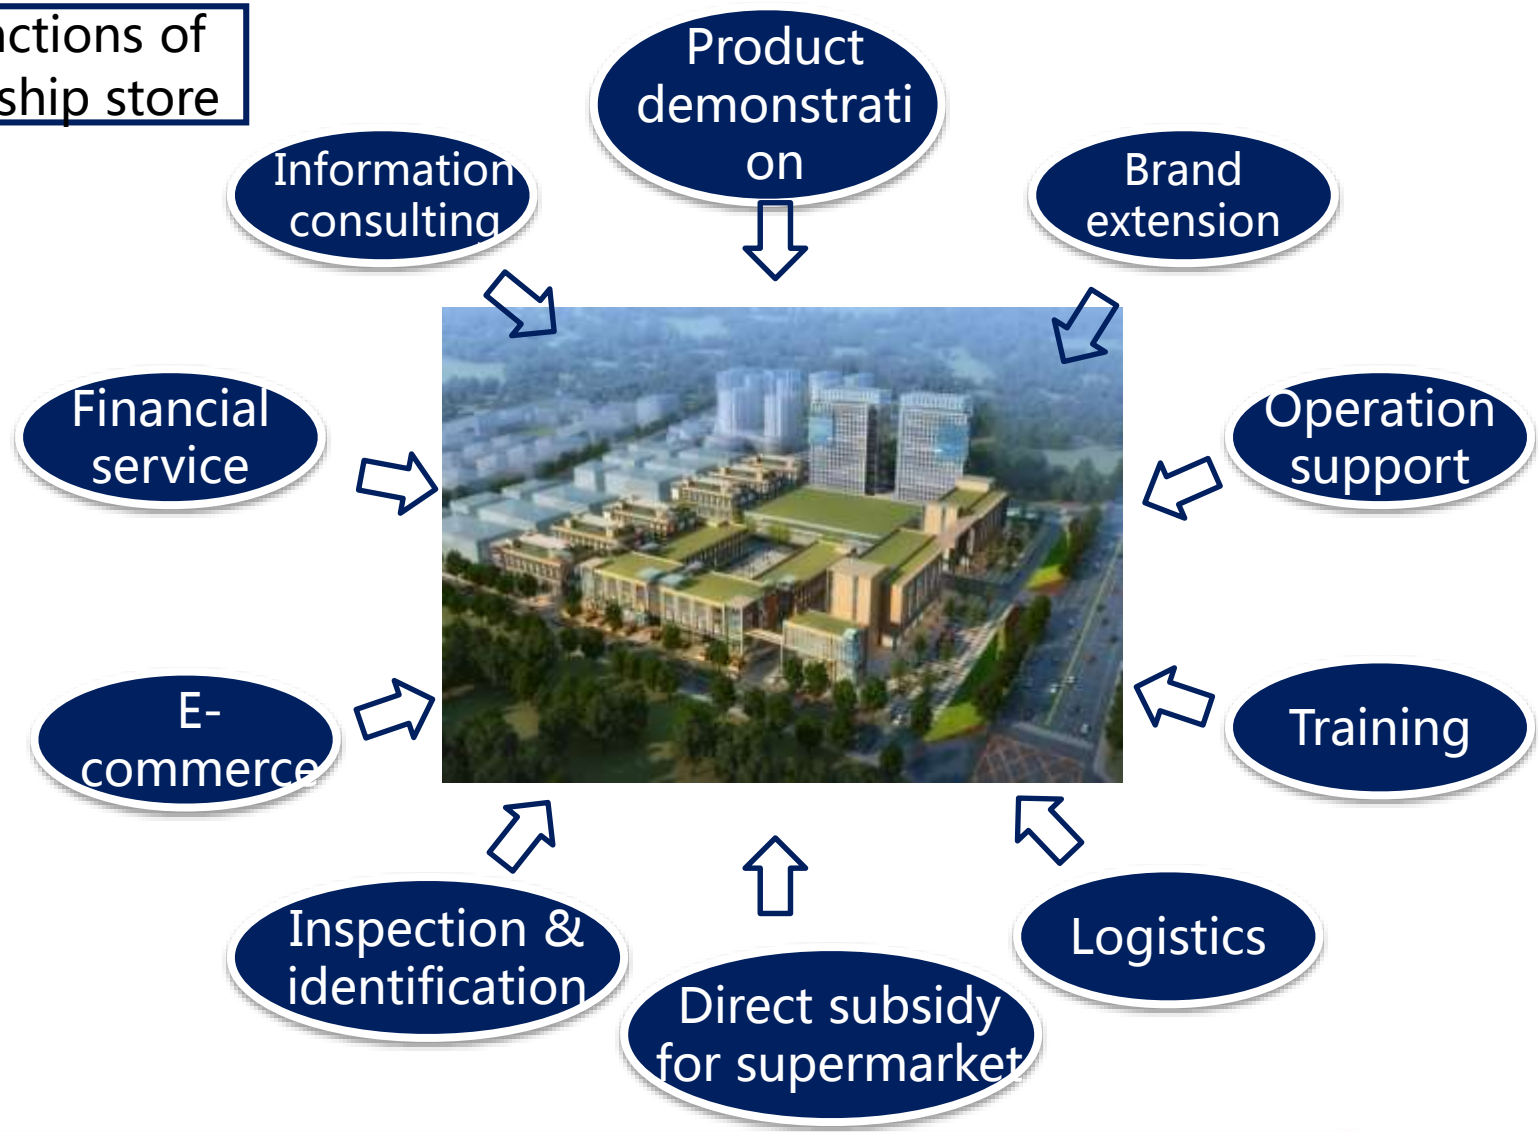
nctions of
ship store

Product demonstrati on

Information consulting

Brand extension

Financial service

Operation support

E-commerce

Training

Inspection & identification

Direct subsidy for supermarket

Logistics